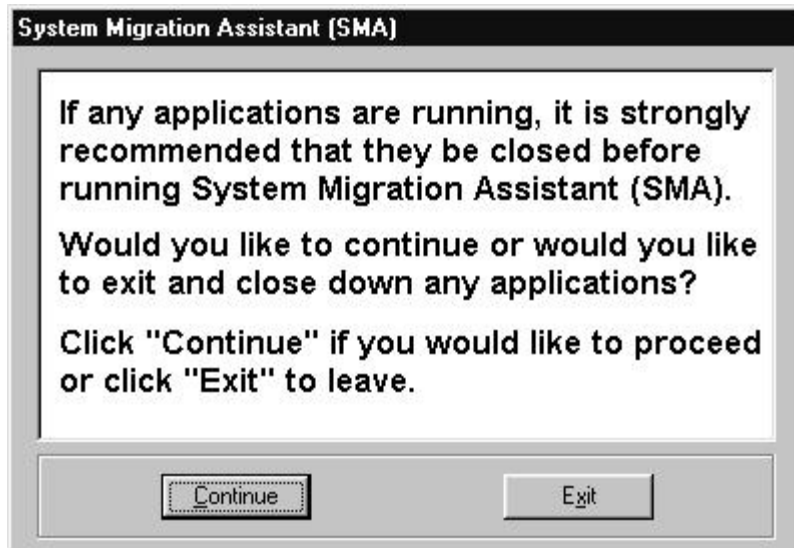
System Migration Assistant (SMA)

If any applications are running, it is strongly recommended that they be closed before running System Migration Assistant (SMA).

Would you like to continue or would you like to exit and close down any applications?

Click "Continue" if you would like to proceed or click "Exit" to leave.

Continue

Exit